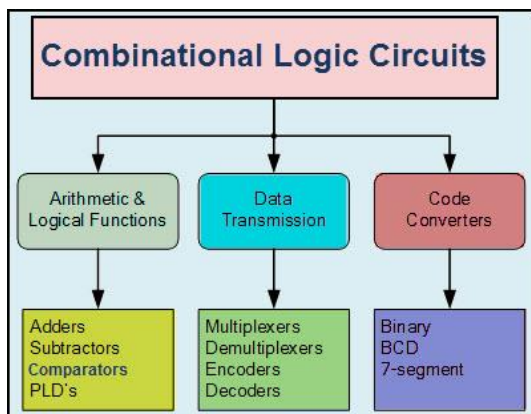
Combinational Logic Circuits

Arithmetic & Logical Functions

Data Transmission

Code Converters

Adders
Subtractors
Comparators
PLD's

Multiplexers
Demultiplexers
Encoders
Decoders

Binary
BCD
7-segment